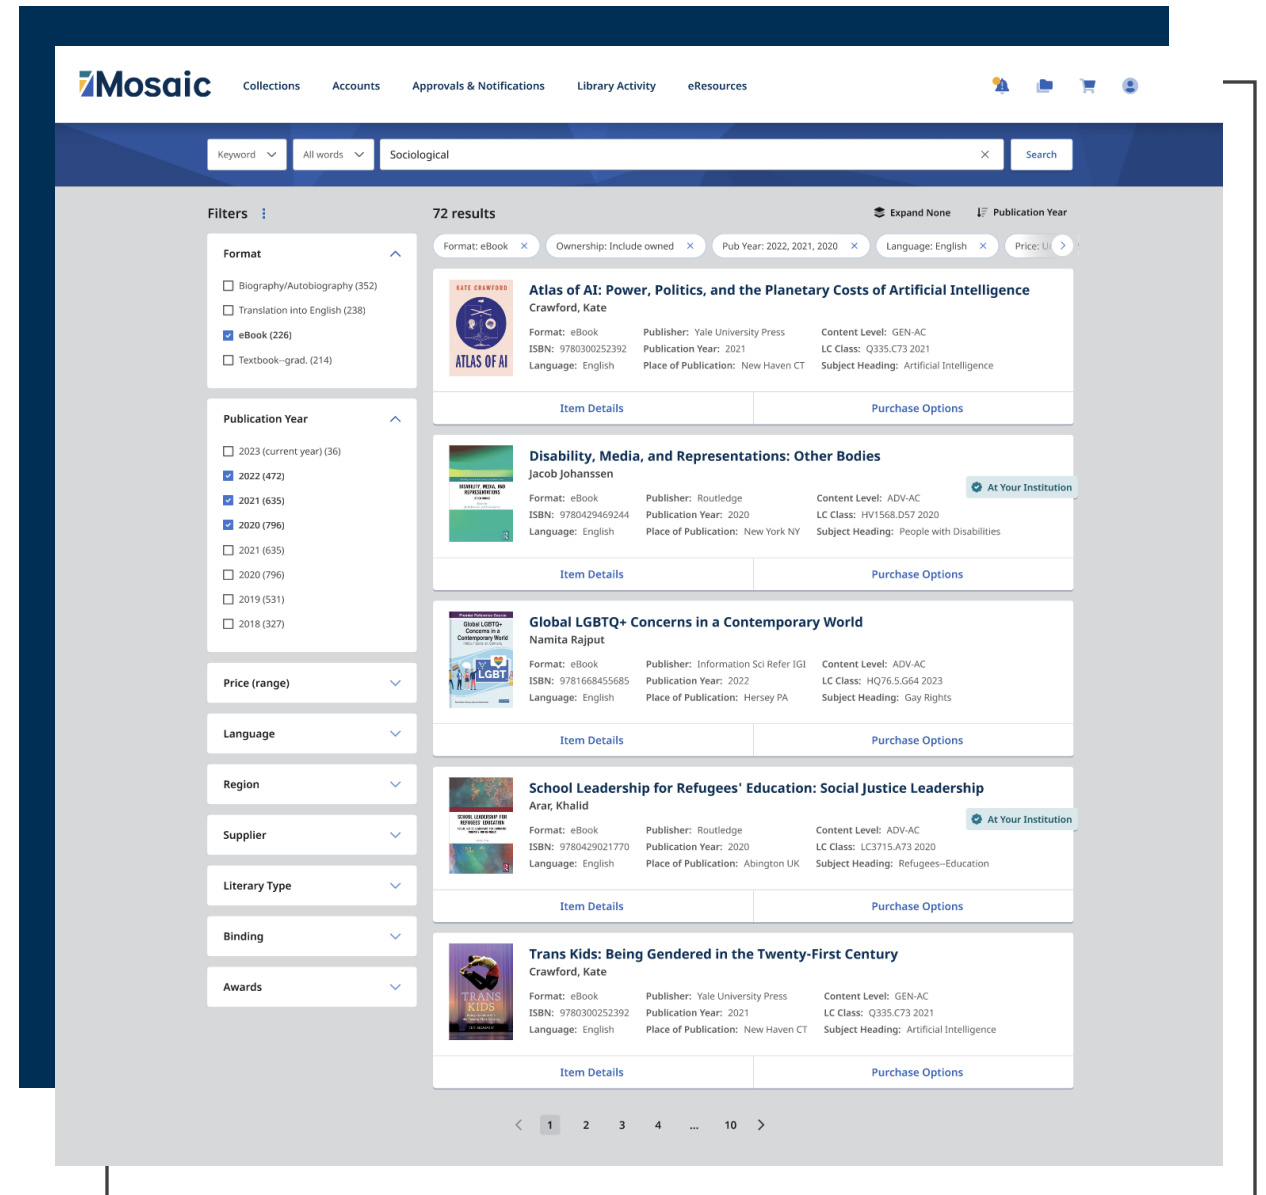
Mosaic

Collections Accounts Approvals & Notifications Library Activity eResources

Keyword All words Sociological Search

Filters

72 results

Expand None Publication Year

Format: eBook × Ownership: Include owned × Pub Year: 2022, 2021, 2020 × Language: English × Price: U

Format

Biography/Autobiography (352)
Translation into English (238)
eBook (226)
Textbook--grad. (214)

Publication Year

2023 (current year) (36)
2022 (472)
2021 (635)
2020 (796)
2021 (635)
2020 (796)
2019 (531)
2018 (327)

Price (range)

Language

Region

Supplier

Literary Type

Binding

Awards

KATE CRAWFORD ATLAS OF AI

Atlas of AI: Power, Politics, and the Planetary Costs of Artificial Intelligence
Crawford, Kate
Format: eBook Publisher: Yale University Press Content Level: GEN-AC
ISBN: 9780300252392 Publication Year: 2021 LC Class: Q335.C73 2021
Language: English Place of Publication: New Haven CT Subject Heading: Artificial Intelligence
Item Details Purchase Options

Disability, Media, and Representations: Other Bodies
Jacob Johanssen
At Your Institution
Format: eBook Publisher: Routledge Content Level: ADV-AC
ISBN: 9780429469244 Publication Year: 2020 LC Class: HV1568.D57 2020
Language: English Place of Publication: New York NY Subject Heading: People with Disabilities
Item Details Purchase Options

Global LGBTQ+ Concerns in a Contemporary World
Namita Rajput
Format: eBook Publisher: Information Sci Refer IGI Content Level: ADV-AC
ISBN: 9781668455685 Publication Year: 2022 LC Class: HQ76.5.G64 2023
Language: English Place of Publication: Hersey PA Subject Heading: Gay Rights
Item Details Purchase Options

School Leadership for Refugees' Education: Social Justice Leadership
Arar, Khalid
At Your Institution
Format: eBook Publisher: Routledge Content Level: ADV-AC
ISBN: 9780429021770 Publication Year: 2020 LC Class: LC3715.A73 2020
Language: English Place of Publication: Abington UK Subject Heading: Refugees--Education
Item Details Purchase Options

TRANS KIDS

Trans Kids: Being Gendered in the Twenty-First Century
Crawford, Kate
Format: eBook Publisher: Yale University Press Content Level: GEN-AC
ISBN: 9780300252392 Publication Year: 2021 LC Class: Q335.C73 2021
Language: English Place of Publication: New Haven CT Subject Heading: Artificial Intelligence
Item Details Purchase Options

1 2 3 4 ... 10